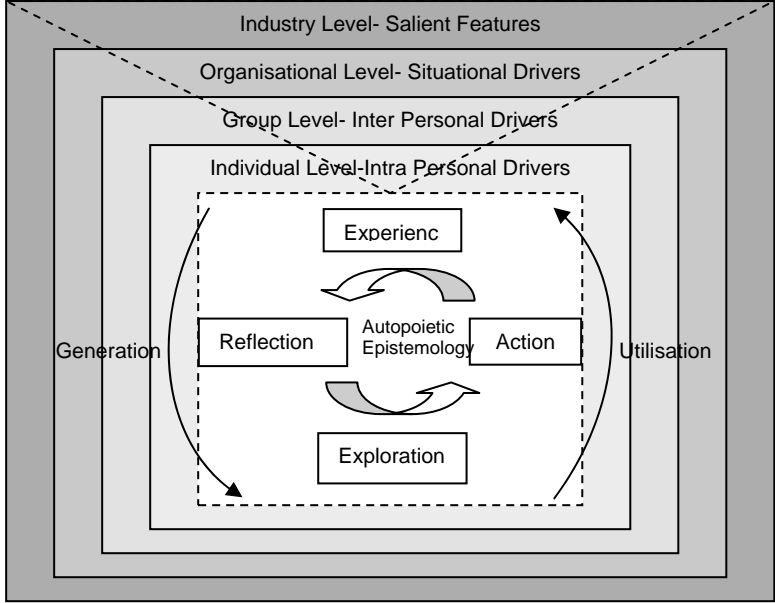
Industry Level- Salient Features

Organisational Level- Situational Drivers

Group Level- Inter Personal Drivers

Individual Level-Intra Personal Drivers

Experienc

Reflection

Autopoietic Epistemology

Action

Exploration

Generation

Utilisation